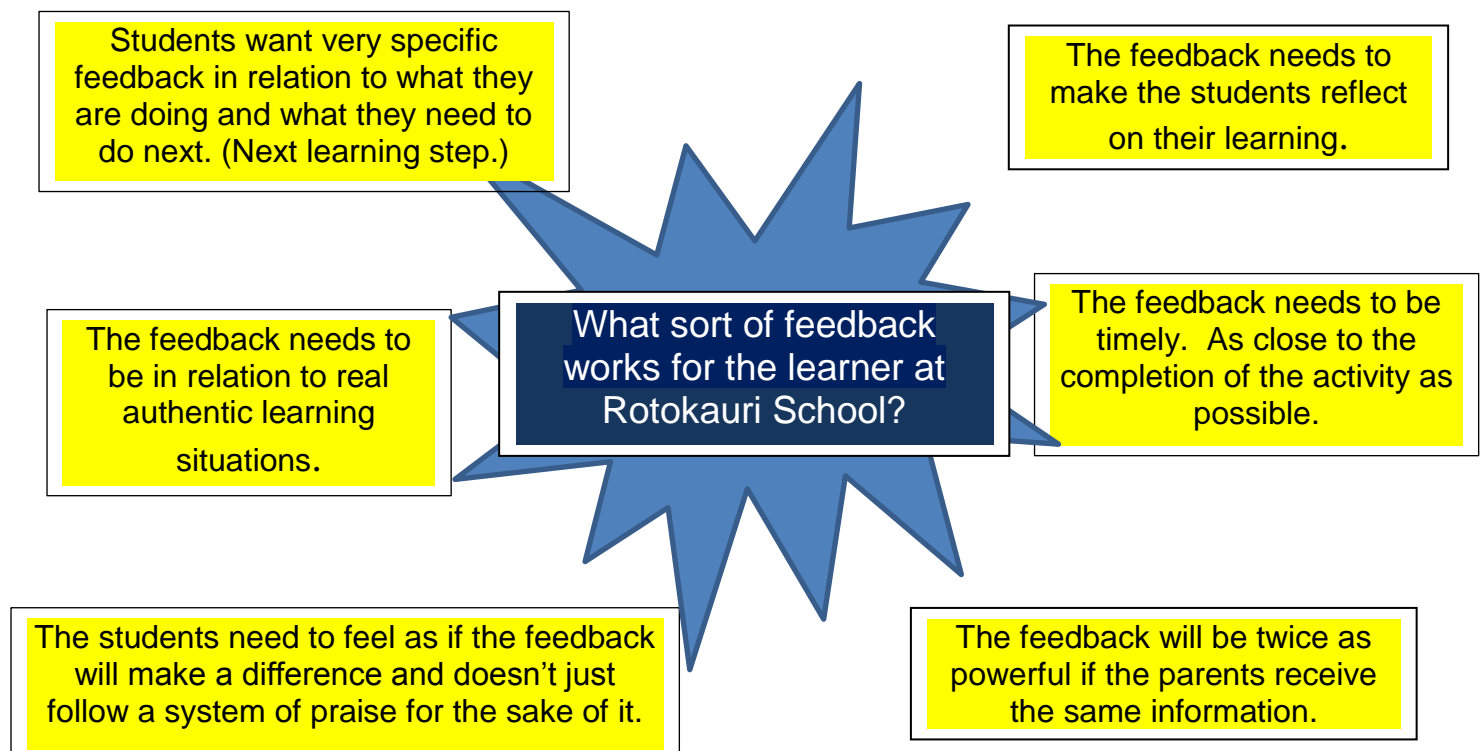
Students want very specific feedback in relation to what they are doing and what they need to do next. (Next learning step.)

The feedback needs to make the students reflect on their learning.

What sort of feedback works for the learner at Rotokauri School?

The feedback needs to be in relation to real authentic learning situations.

The feedback needs to be timely. As close to the completion of the activity as possible.

The students need to feel as if the feedback will make a difference and doesn't just follow a system of praise for the sake of it.

The feedback will be twice as powerful if the parents receive the same information.